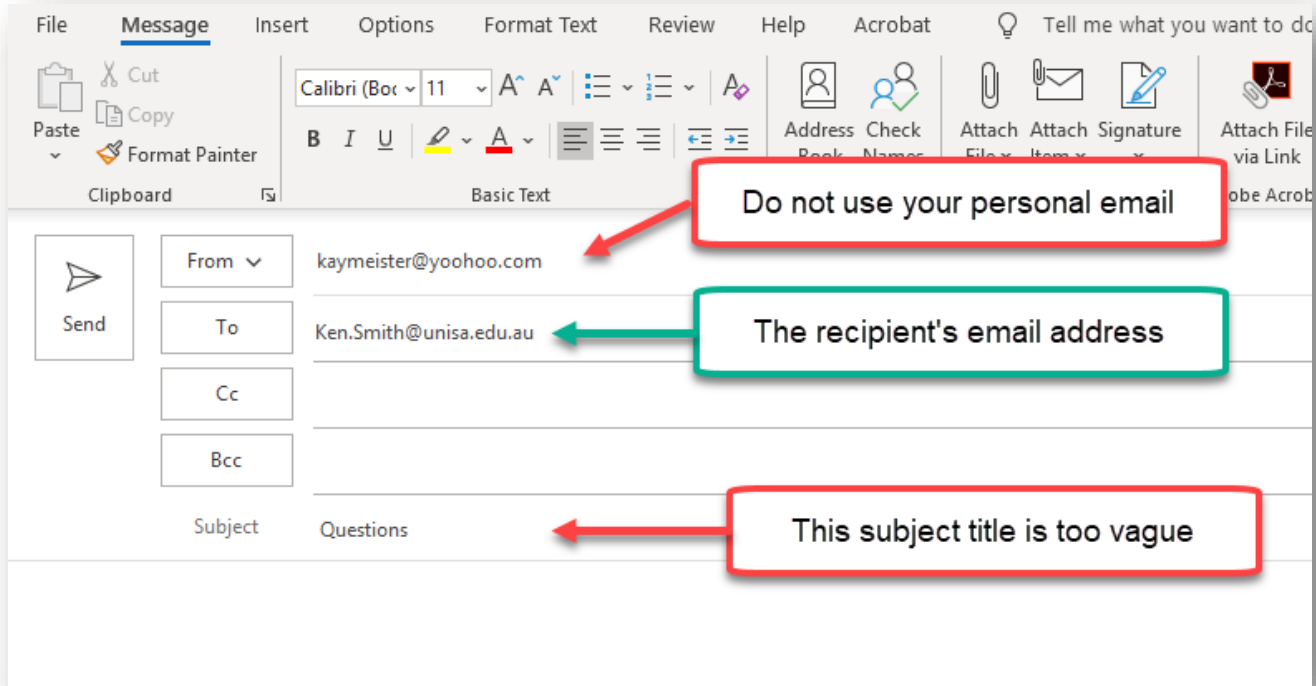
File Message Insert Options Format Text Review Help Acrobat Tell me what you want to do

Paste Cut Copy Format Painter
Clipboard

Calibri (Bo 11 A A
B I U A
Basic Text

Address Book Check Names

Attach File Attach Item Signature

Attach File via Link
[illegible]obe Acrob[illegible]

Do not use your personal email

Send

From

kaymeister@yoohoo.com

To

Ken.Smith@unisa.edu.au

The recipient's email address

Cc

Bcc

Subject

Questions

This subject title is too vague